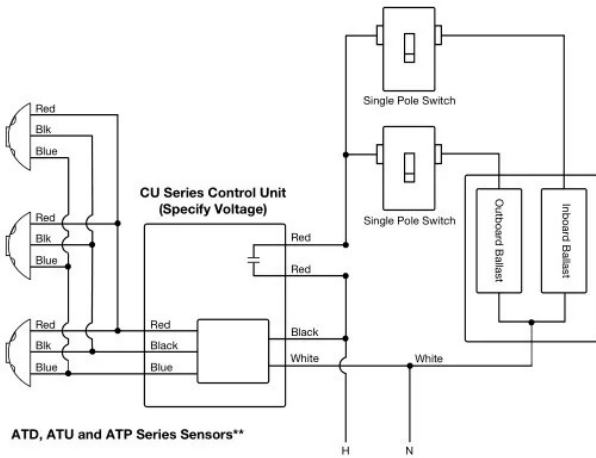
Red
Blk
Blue

Red
Blk
Blue

Red
Blk
Blue

CU Series Control Unit
(Specify Voltage)

Red
Red
Red
Black
Black
Blue
White

Single Pole Switch
Single Pole Switch

Outboard Ballast
Inboard Ballast

White

ATD, ATU and ATP Series Sensors**

H
N